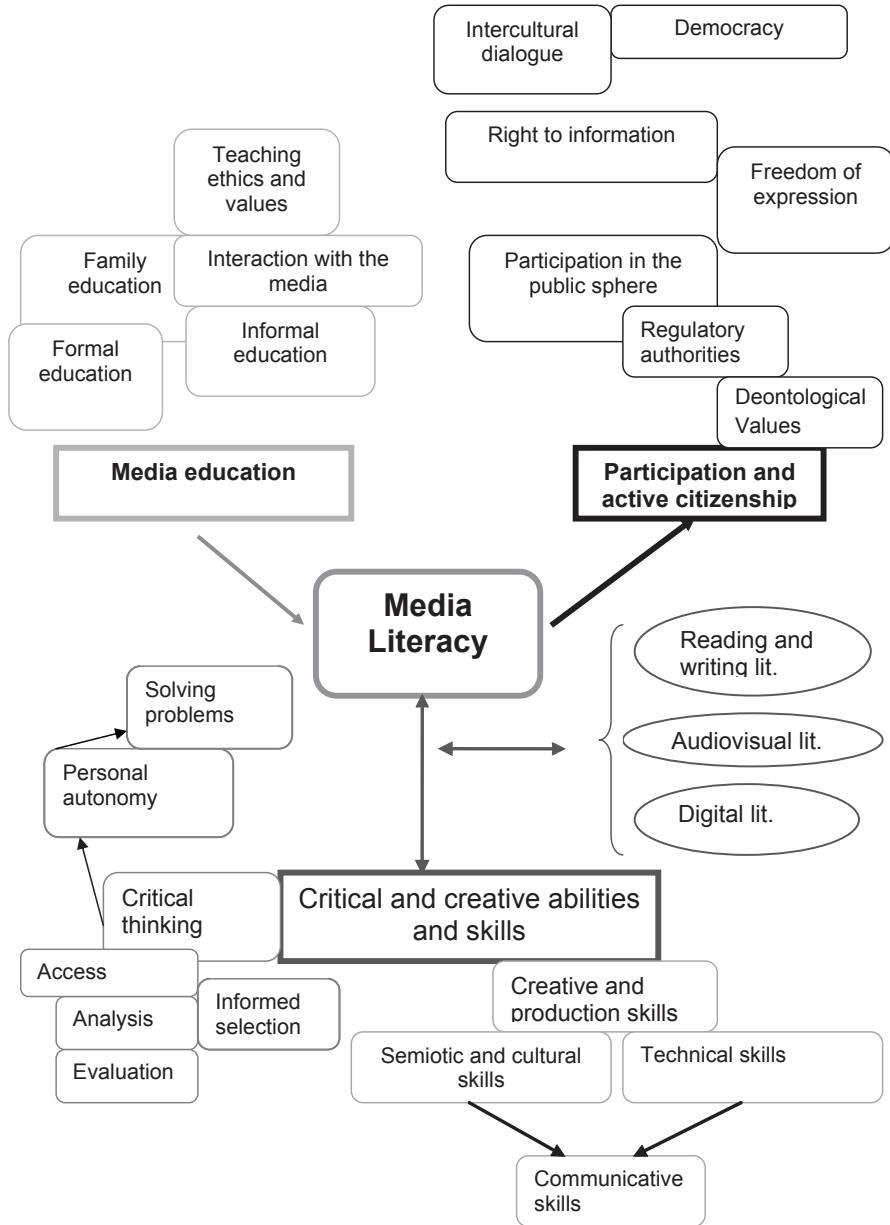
Intercultural dialogue

Democracy

Right to information

Freedom of expression

Teaching ethics and values

Family education

Interaction with the media

Participation in the public sphere

Formal education

Informal education

Regulatory authorities

Deontological Values

**Media education**

**Participation and active citizenship**

**Media Literacy**

Reading and writing lit.

Solving problems

Audiovisual lit.

Personal autonomy

Digital lit.

Critical thinking

Critical and creative abilities and skills

Access

Analysis

Informed selection

Evaluation

Creative and production skills

Semiotic and cultural skills

Technical skills

Communicative skills